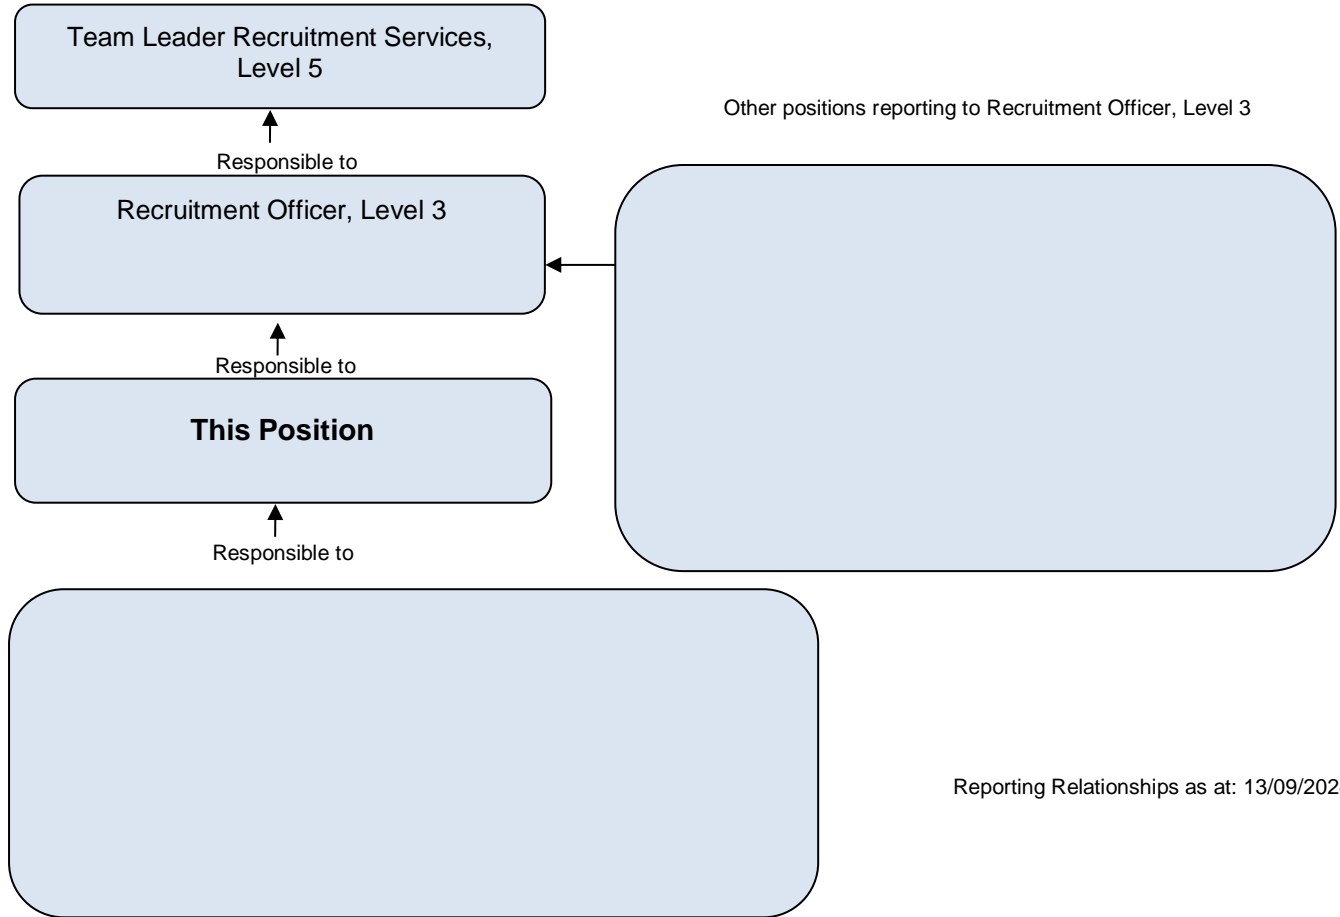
Team Leader Recruitment Services, Level 5

Responsible to

Recruitment Officer, Level 3

Responsible to

**This Position**

Responsible to

Other positions reporting to Recruitment Officer, Level 3

Reporting Relationships as at: 13/09/202